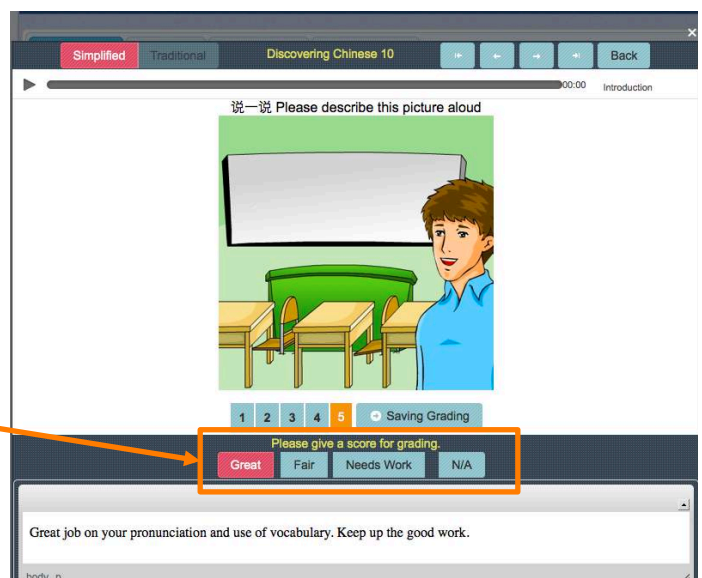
Simplified Traditional Discovering Chinese 10 Back

00:00 Introduction

说一说 Please describe this picture aloud

1 2 3 4 5 Saving Grading

Please give a score for grading.

Great Fair Needs Work N/A

Great job on your pronunciation and use of vocabulary. Keep up the good work.

body p